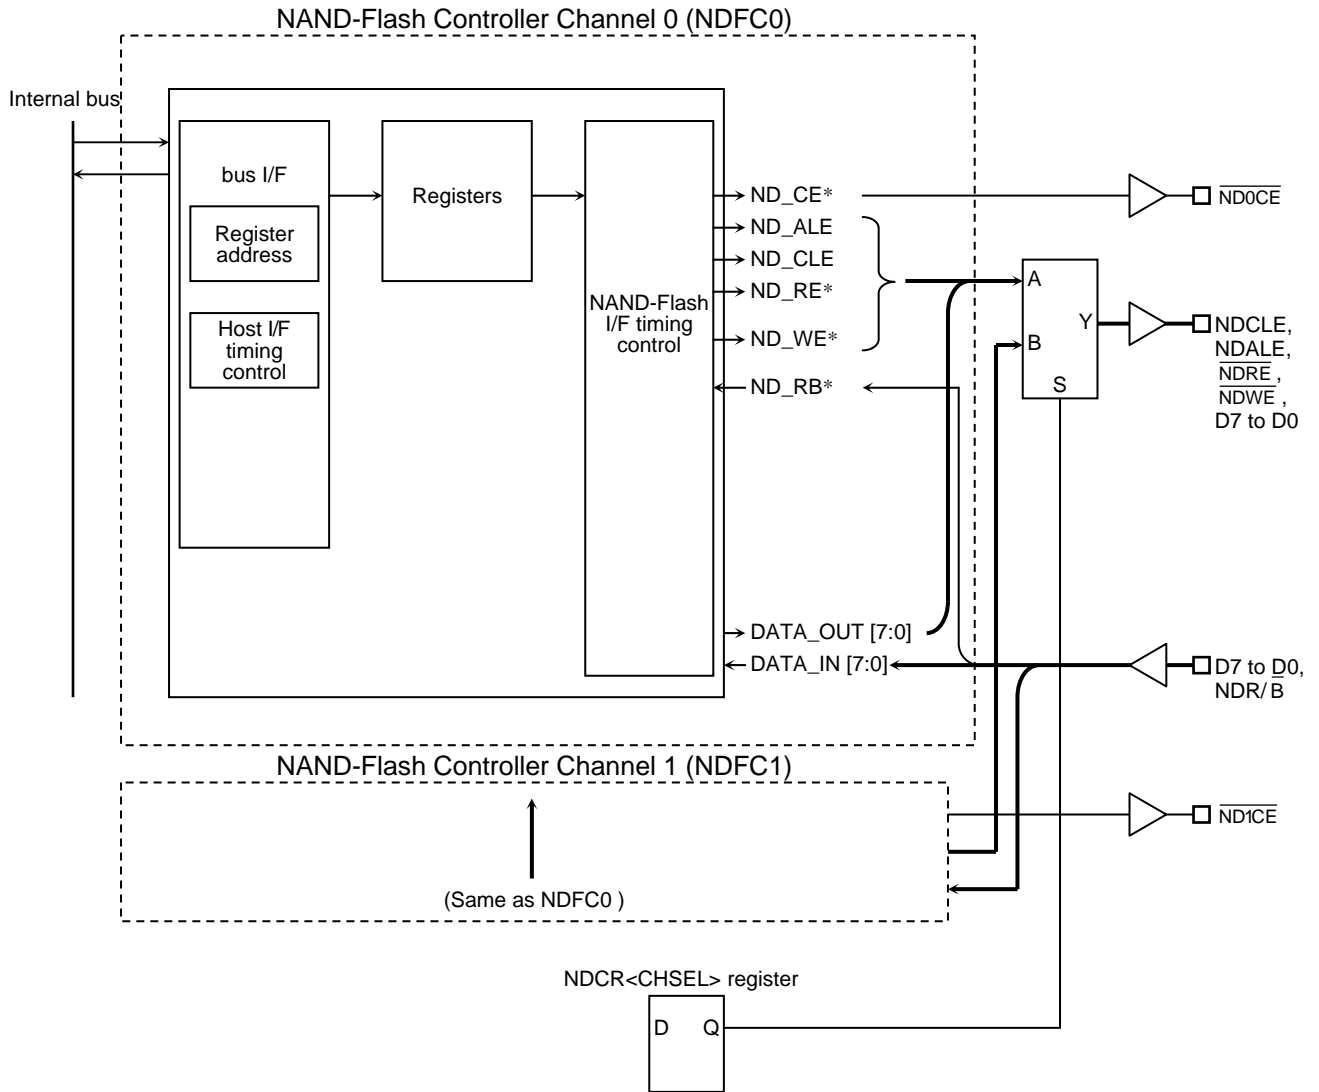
NAND-Flash Controller Channel 0 (NDFC0)

Internal bus

bus I/F

Register address

Host I/F timing control

Registers

NAND-Flash I/F timing control

ND_CE*
ND_ALE
ND_CLE
ND_RE*
ND_WE*
ND_RB*

$\overline{ND0CE}$

A
B
Y
S

NDCLE, NDALE, $\overline{NDRE}$, $\overline{NDWE}$, D7 to D0

DATA_OUT [7:0]
DATA_IN [7:0]

D7 to D0, NDR/ $\overline{B}$

NAND-Flash Controller Channel 1 (NDFC1)

(Same as NDFC0 )

$\overline{ND1CE}$

NDCR<CHSEL> register

D Q